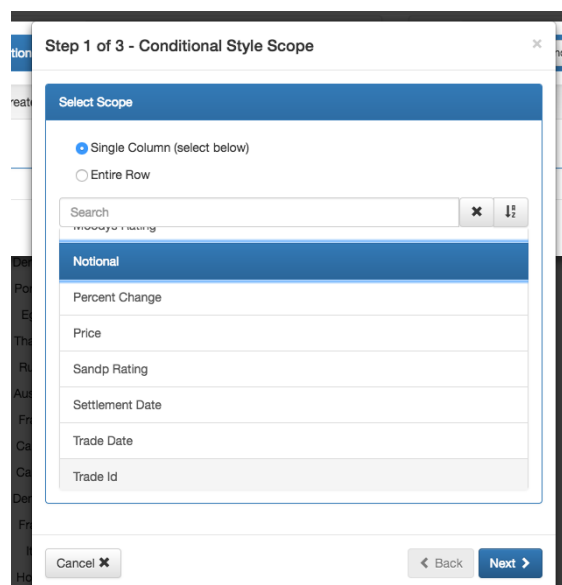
Step 1 of 3 - Conditional Style Scope

×

Select Scope

Single Column (select below)

Entire Row

Search

Moodys Rating

Notional

Percent Change

Price

Sandp Rating

Settlement Date

Trade Date

Trade Id

Cancel ✖

❮ Back

Next ❯